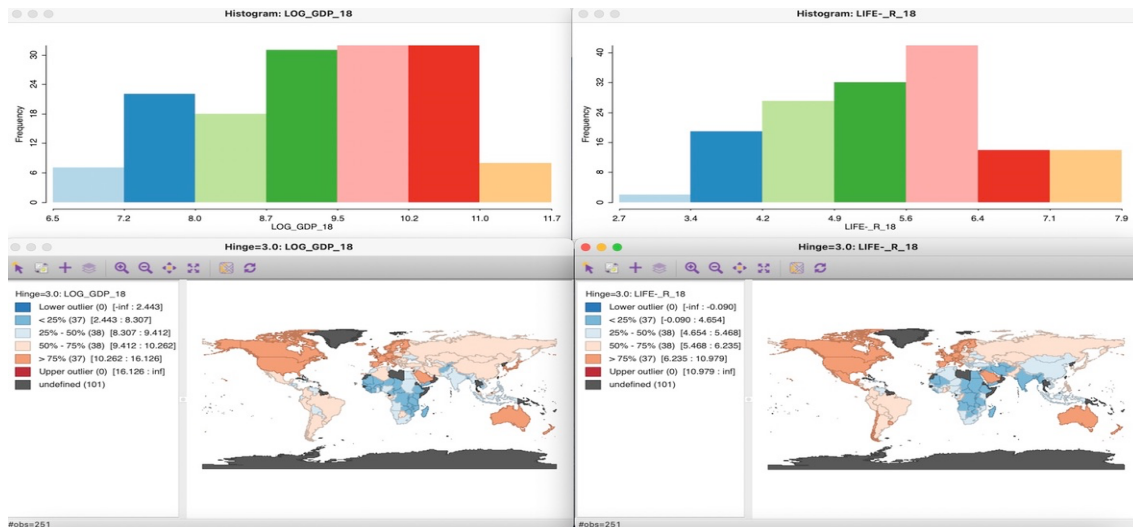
Histogram: LOG_GDP_18

Frequency

0
6
12
18
24
30

6.5
7.2
8.0
8.7
9.5
10.2
11.0
11.7

LOG_GDP_18

Histogram: LIFE-_R_18

Frequency

0
8
16
24
32
40

2.7
3.4
4.2
4.9
5.6
6.4
7.1
7.9

LIFE-_R_18

Hinge=3.0: LOG_GDP_18

Hinge=3.0: LOG_GDP_18
Lower outlier (0) [-inf : 2.443]
< 25% (37) [2.443 : 8.307]
25% - 50% (38) [8.307 : 9.412]
50% - 75% (38) [9.412 : 10.262]
> 75% (37) [10.262 : 16.126]
Upper outlier (0) [16.126 : inf]
undefined (101)

#obs=251

Hinge=3.0: LIFE-_R_18

Hinge=3.0: LIFE-_R_18
Lower outlier (0) [-inf : -0.090]
< 25% (37) [-0.090 : 4.654]
25% - 50% (38) [4.654 : 5.468]
50% - 75% (38) [5.468 : 6.235]
> 75% (37) [6.235 : 10.979]
Upper outlier (0) [10.979 : inf]
undefined (101)

#obs=251